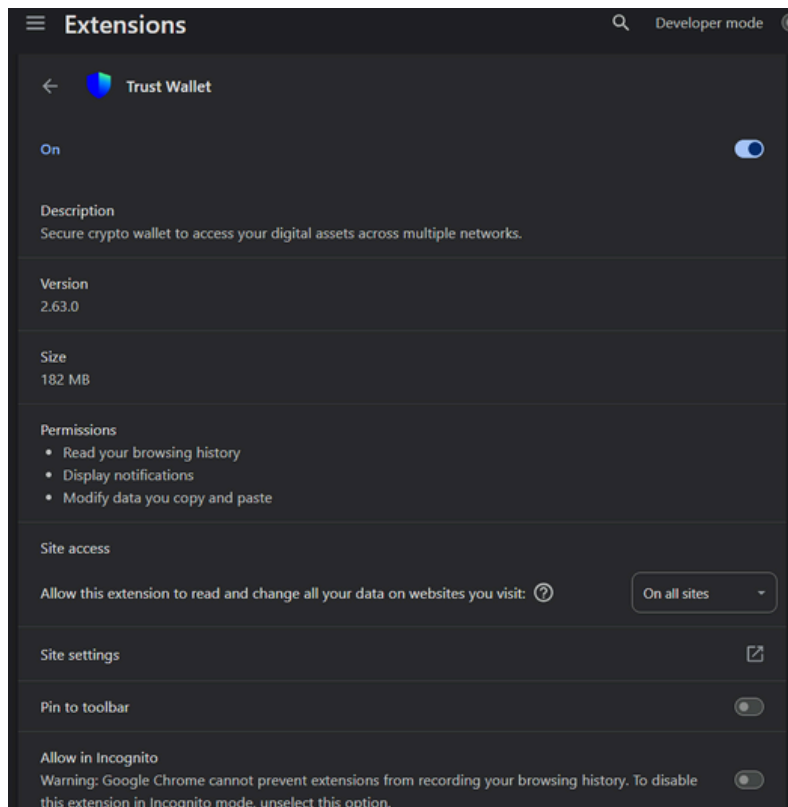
Extensions

Developer mode

Trust Wallet

On

Description
Secure crypto wallet to access your digital assets across multiple networks.

Version
2.63.0

Size
182 MB

Permissions
- Read your browsing history
- Display notifications
- Modify data you copy and paste

Site access

Allow this extension to read and change all your data on websites you visit:

On all sites

Site settings

Pin to toolbar

Allow in Incognito
Warning: Google Chrome cannot prevent extensions from recording your browsing history. To disable this extension in Incognito mode, unselect this option.